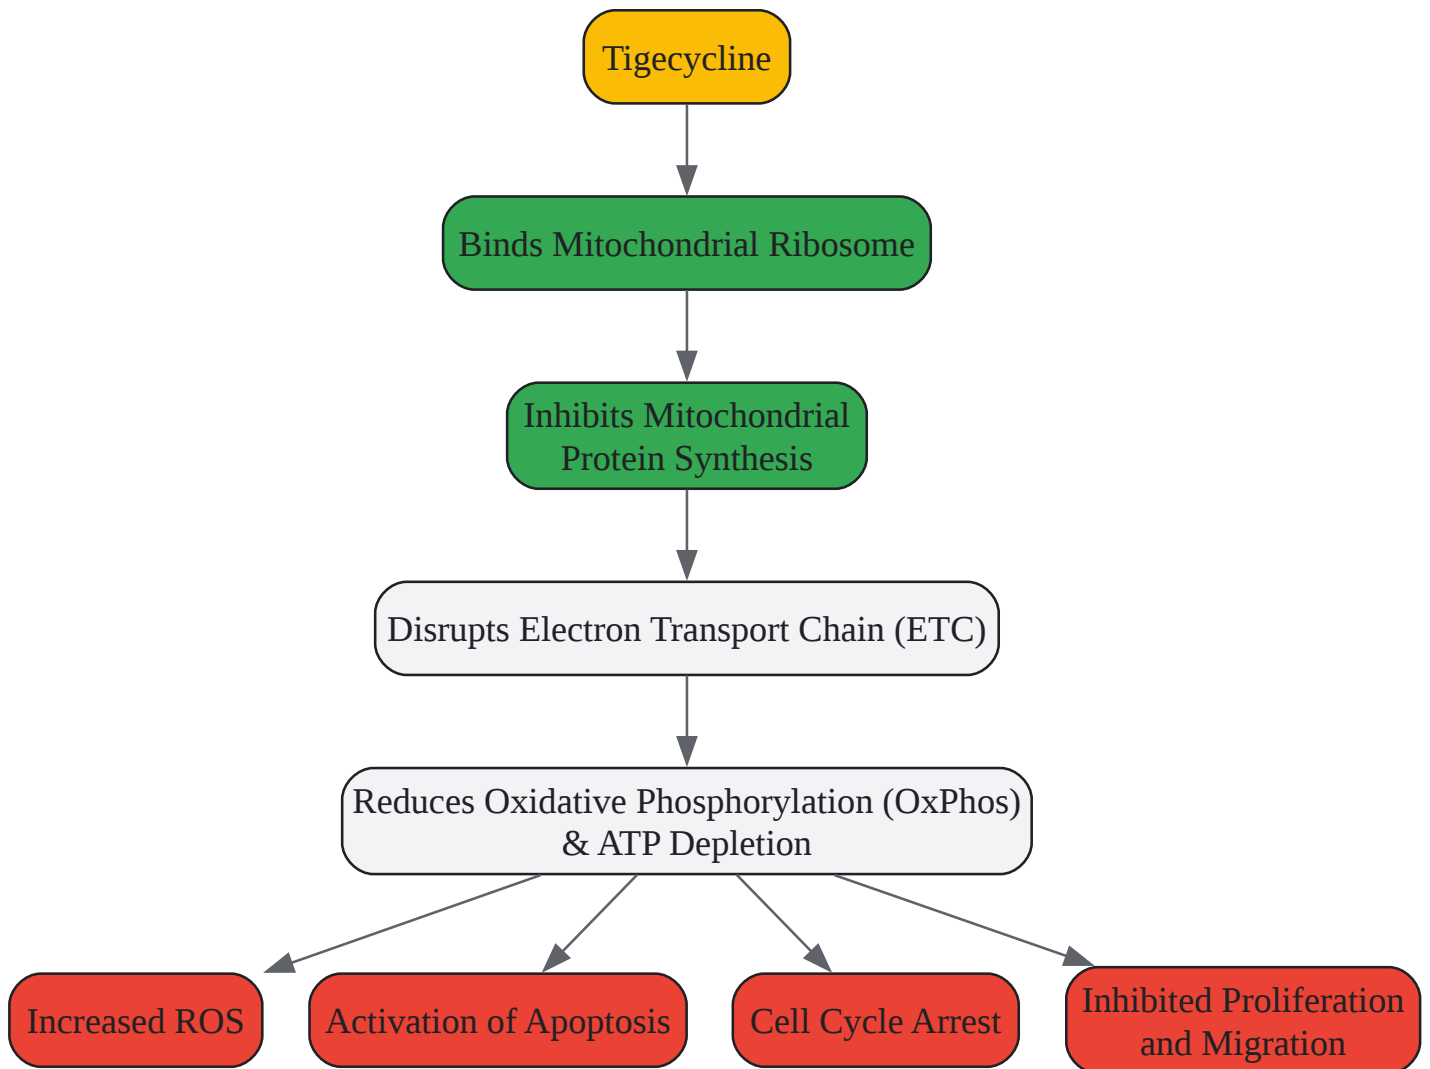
Tigecycline

Binds Mitochondrial Ribosome

Inhibits Mitochondrial Protein Synthesis

Disrupts Electron Transport Chain (ETC)

Reduces Oxidative Phosphorylation (OxPhos) & ATP Depletion

Increased ROS

Activation of Apoptosis

Cell Cycle Arrest

Inhibited Proliferation and Migration